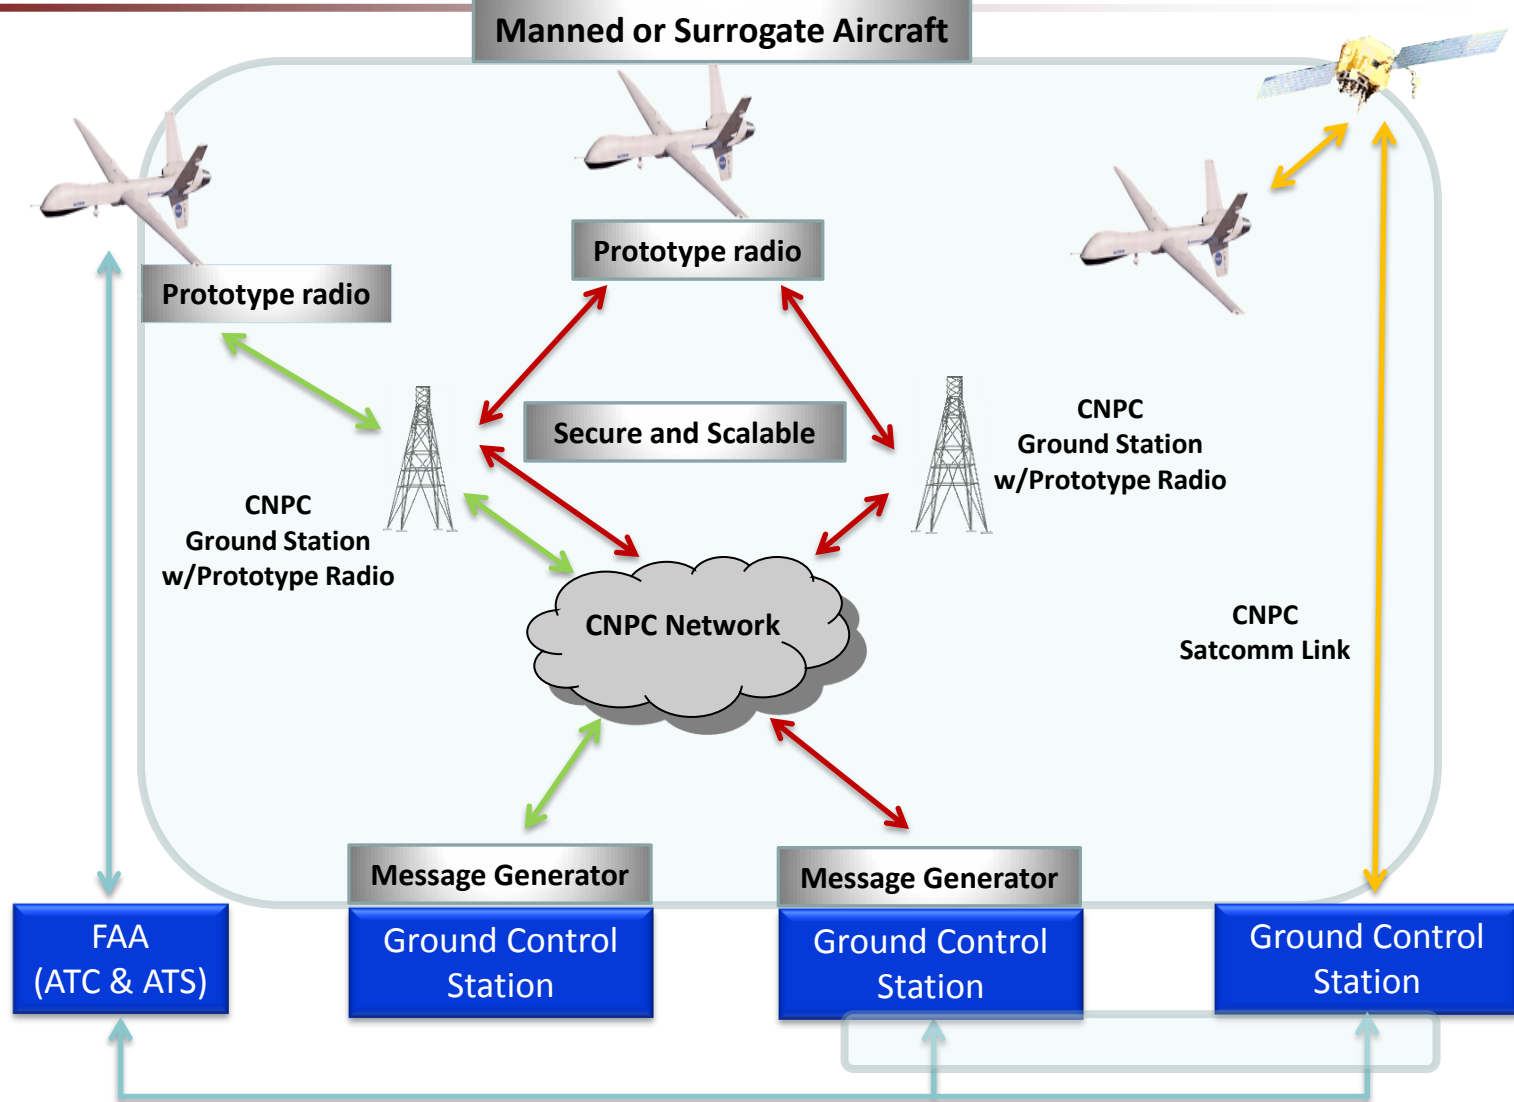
Manned or Surrogate Aircraft

Prototype radio

Prototype radio

Secure and Scalable

CNPC
Ground Station
w/Prototype Radio

CNPC
Ground Station
w/Prototype Radio

CNPC Network

CNPC
Satcomm Link

Message Generator

Message Generator

FAA
(ATC & ATS)

Ground Control
Station

Ground Control
Station

Ground Control
Station